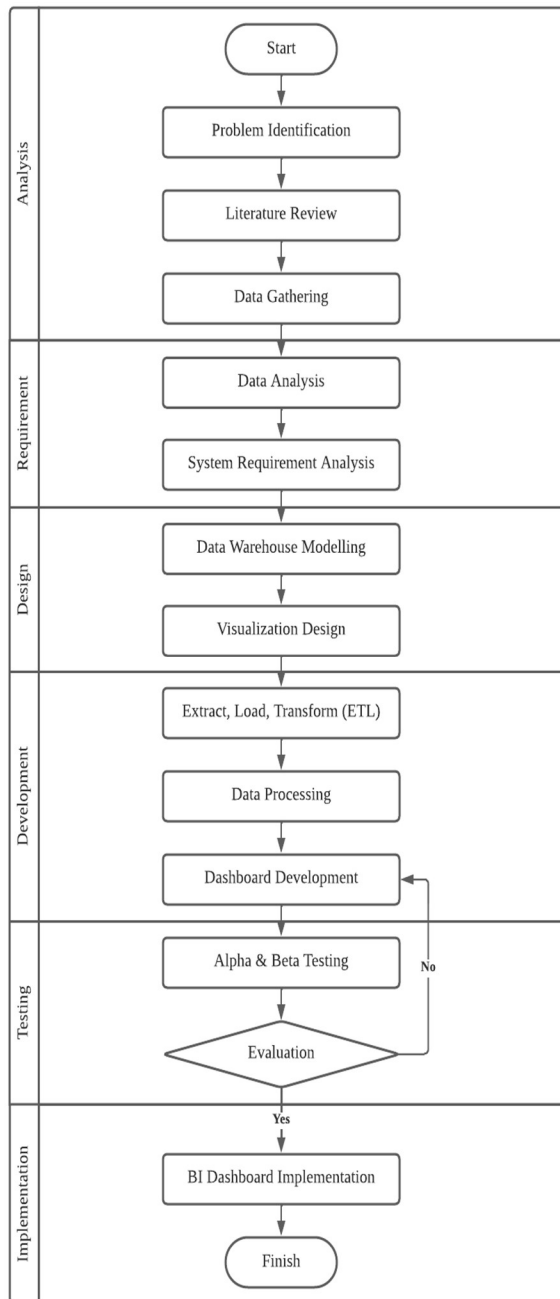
Analysis

Start

Problem Identification

Literature Review

Data Gathering

Requirement

Data Analysis

System Requirement Analysis

Design

Data Warehouse Modelling

Visualization Design

Development

Extract, Load, Transform (ETL)

Data Processing

Dashboard Development

Testing

Alpha & Beta Testing

No

Evaluation

Implementation

Yes

BI Dashboard Implementation

Finish